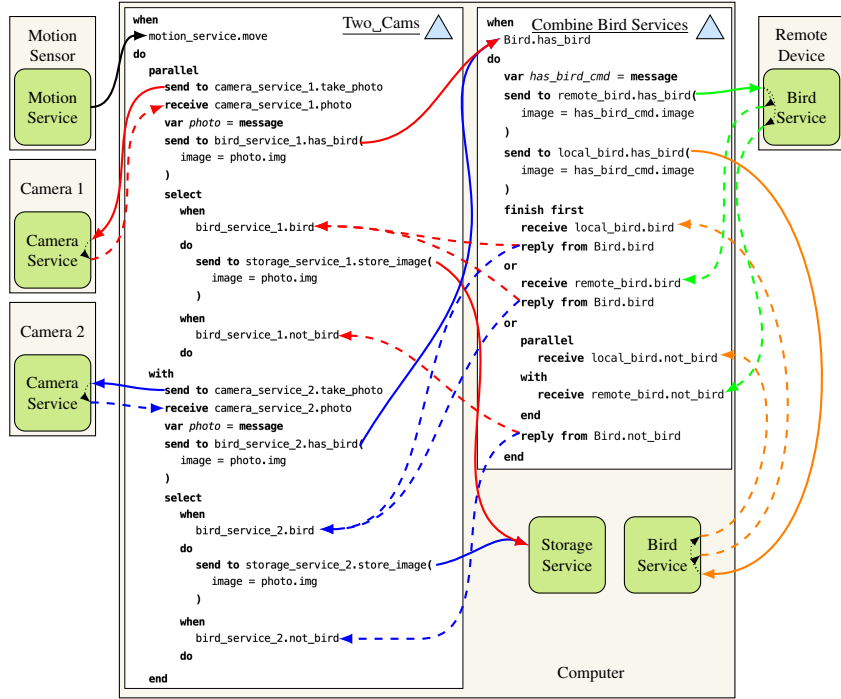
Motion Sensor

Motion Service

Camera 1

Camera Service

Camera 2

Camera Service

Two_Cams

when
motion_service.move
do
parallel
send to camera_service_1.take_photo
receive camera_service_1.photo
var *photo* = message
send to bird_service_1.has_bird(
image = photo.img
)
select
when
bird_service_1.bird
do
send to storage_service_1.store_image(
image = photo.img
)
when
bird_service_1.not_bird
do
with
send to camera_service_2.take_photo
receive camera_service_2.photo
var *photo* = message
send to bird_service_2.has_bird(
image = photo.img
)
select
when
bird_service_2.bird
do
send to storage_service_2.store_image(
image = photo.img
)
when
bird_service_2.not_bird
do
end

Combine Bird Services

when
Bird.has_bird
do
var *has_bird_cmd* = message
send to remote_bird.has_bird(
image = has_bird_cmd.image
)
send to local_bird.has_bird(
image = has_bird_cmd.image
)
finish first
receive local_bird.bird
reply from Bird.bird
or
receive remote_bird.bird
reply from Bird.bird
or
parallel
receive local_bird.not_bird
with
receive remote_bird.not_bird
end
reply from Bird.not_bird
end

Remote Device

Bird Service

Storage Service

Bird Service

Computer